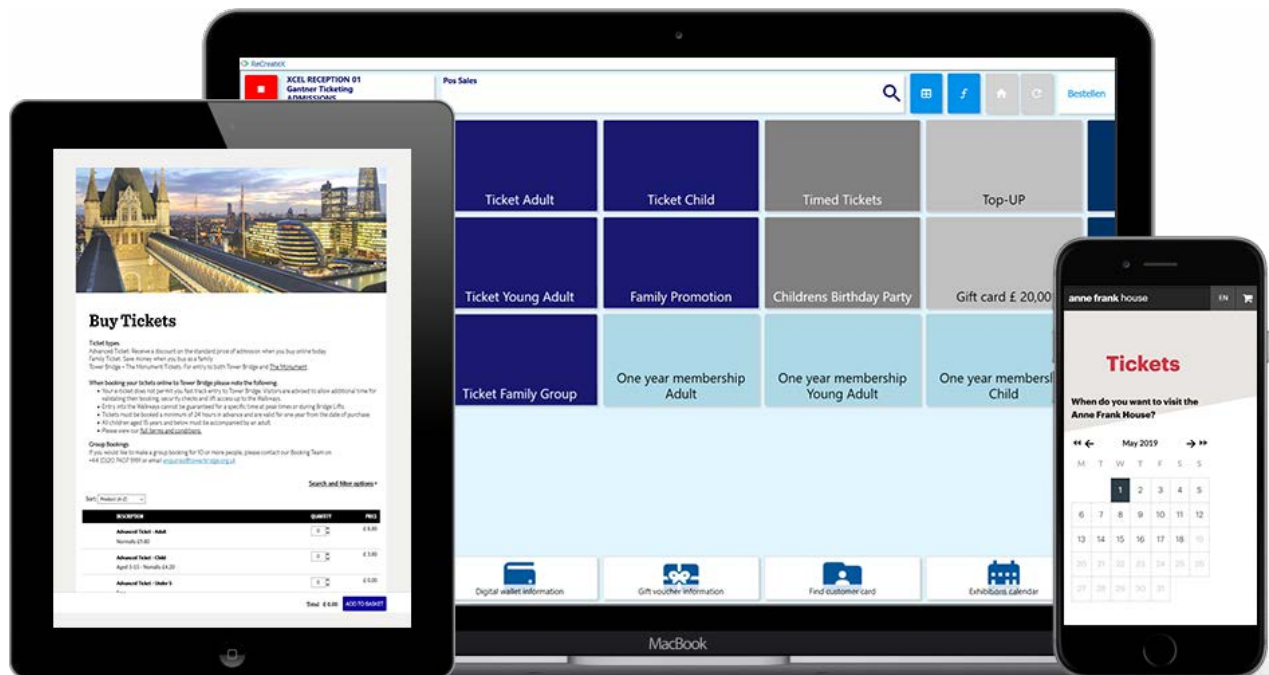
ReCreateX

XCEL RECEPTION 01
Gantner Ticketing
ADMISSIONS

Pos Sales

Bestellen

Ticket Adult
Ticket Child
Timed Tickets
Top-UP
Ticket Young Adult
Family Promotion
Childrens Birthday Party
Gift card £ 20,00
Ticket Family Group
One year membership Adult
One year membership Young Adult
One year members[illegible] Child

Digital wallet information
Gift voucher information
Find customer card
Exhibitions calendar

MacBook

Buy Tickets

Ticket types
Advanced Ticket: Receive a discount on the standard price of admission when you buy online today
Family Ticket: Save money when you buy as a family
Tower Bridge + The Monument Tickets: For entry to both Tower Bridge and The Monument

When booking your tickets online to Tower Bridge please note the following:
• Your e-ticket does not permit you fast track entry to Tower Bridge. Visitors are advised to allow additional time for validating their booking, security checks and lift access up to the Walkways.
• Entry into the Walkways cannot be guaranteed for a specific time at peak times or during Bridge Lifts.
• Tickets must be booked a minimum of 24 hours in advance and are valid for one year from the date of purchase
• All children aged 15 years and below must be accompanied by an adult.
• Please view our full terms and conditions.

Group Bookings
If you would like to make a group booking for 10 or more people, please contact our Booking Team on +44 (0)20 7407 9191 or email enquiries@towerbridge.org.uk

Search and filter options +

Sort: Product (A-Z)

| DESCRIPTION | QUANTITY | PRICE |
|---|---|---|
| Advanced Ticket - Adult Normally £9.80 | 0 | £ 8.80 |
| Advanced Ticket - Child Aged 5-15 - Normally £4.20 | 0 | £ 3.80 |
| Advanced Ticket - Under 5 | 0 | £ 0.00 |

Total £ 0.00 ADD TO BASKET

anne frank house
EN

Tickets

When do you want to visit the Anne Frank House?

May 2019

| M | T | W | T | F | S | S |
|---|---|---|---|---|---|---|
| | | 1 | 2 | 3 | 4 | 5 |
| 6 | 7 | 8 | 9 | 10 | 11 | 12 |
| 13 | 14 | 15 | 16 | 17 | 18 | 19 |
| 20 | 21 | 22 | 23 | 24 | 25 | 26 |
| 27 | 28 | 29 | 30 | 31 | | |